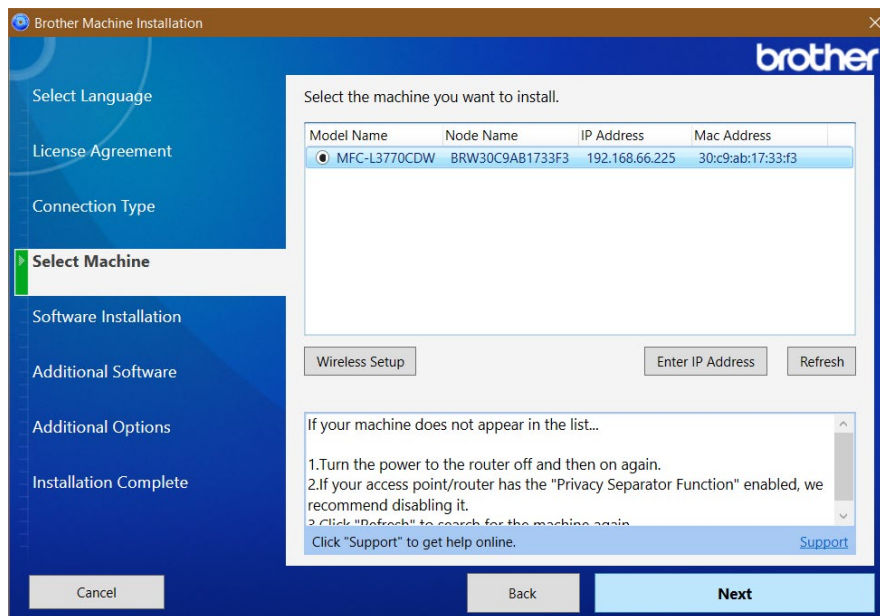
Brother Machine Installation

brother

Select Language

License Agreement

Connection Type

Select Machine

Software Installation

Additional Software

Additional Options

Installation Complete

Select the machine you want to install.

| Model Name | Node Name | IP Address | Mac Address |
|---|---|---|---|
| MFC-L3770CDW | BRW30C9AB1733F3 | 192.168.66.225 | 30:c9:ab:17:33:f3 |

Wireless Setup

Enter IP Address

Refresh

If your machine does not appear in the list...

1.Turn the power to the router off and then on again.
2.If your access point/router has the "Privacy Separator Function" enabled, we recommend disabling it.
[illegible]

Click "Support" to get help online.

Support

Cancel

Back

Next